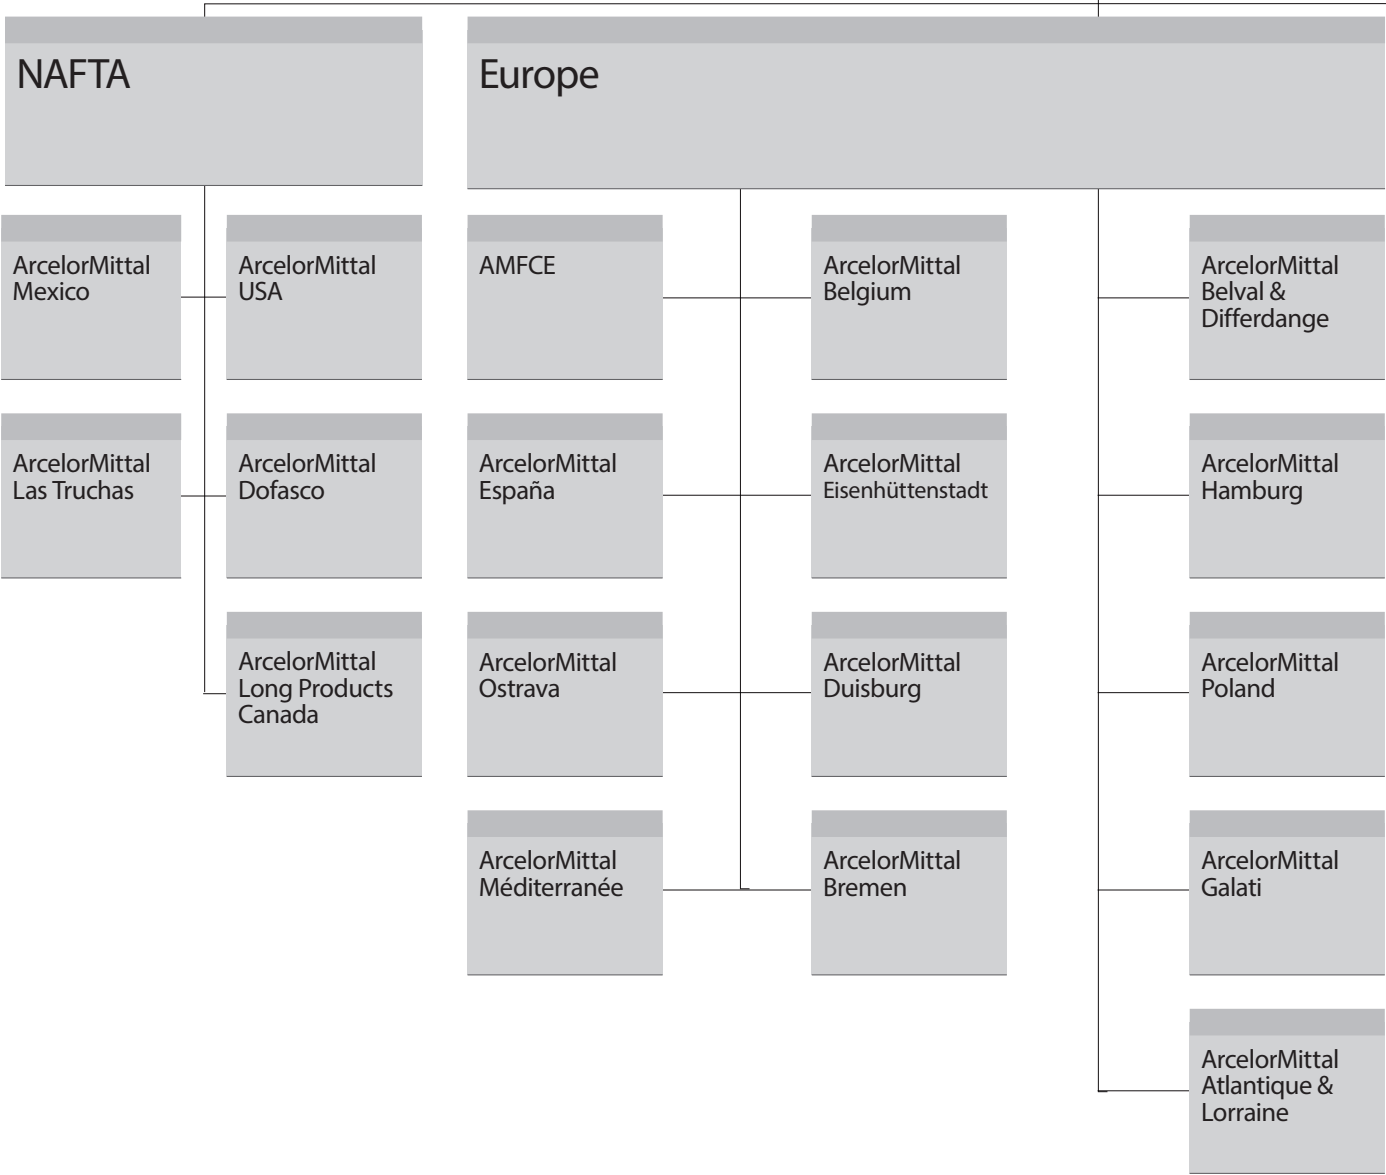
NAFTA

ArcelorMittal Mexico

ArcelorMittal USA

ArcelorMittal Las Truchas

ArcelorMittal Dofasco

ArcelorMittal Long Products Canada

Europe

AMFCE

ArcelorMittal Belgium

ArcelorMittal Belval & Differdange

ArcelorMittal España

ArcelorMittal Eisenhüttenstadt

ArcelorMittal Hamburg

ArcelorMittal Ostrava

ArcelorMittal Duisburg

ArcelorMittal Poland

ArcelorMittal Méditerranée

ArcelorMittal Bremen

ArcelorMittal Galati

ArcelorMittal Atlantique & Lorraine